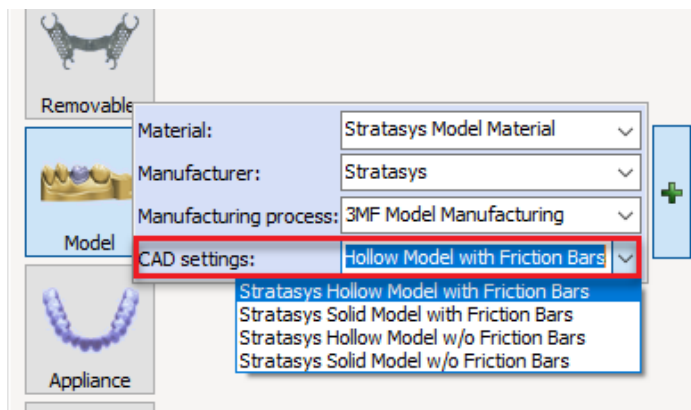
Removable

Model

Appliance

Material: Stratasys Model Material

Manufacturer: Stratasys

Manufacturing process: 3MF Model Manufacturing

CAD settings: Hollow Model with Friction Bars

Stratasys Hollow Model with Friction Bars
Stratasys Solid Model with Friction Bars
Stratasys Hollow Model w/o Friction Bars
Stratasys Solid Model w/o Friction Bars